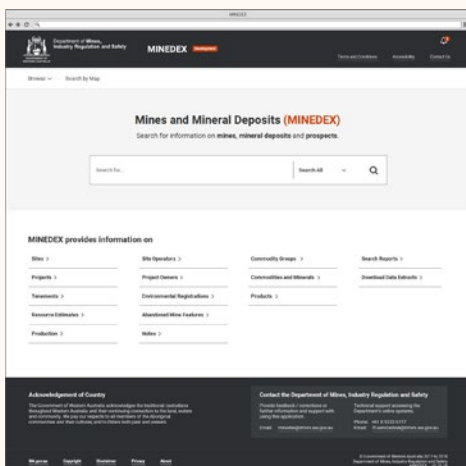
MINEDEX

Department of Mines, Industry Regulation and Safety

MINEDEX Development

Terms and Conditions Accessibility Contact Us

Browse Search by Map

Mines and Mineral Deposits (MINEDEX)

Search for information on mines, mineral deposits and prospects.

Search for...

Search All

MINEDEX provides information on

Sites >

Site Operators >

Commodity Groups >

Search Reports >

Projects >

Project Owners >

Commodities and Minerals >

Download Data Extracts >

Tenements >

Environmental Registrations >

Products >

Resource Estimates >

Abandoned Mine Features >

Production >

Notes >

Acknowledgement of Country

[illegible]

Contact the Department of Mines, Industry Regulation and Safety

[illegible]

Email: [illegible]

Phone: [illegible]

Email: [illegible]

WA.gov.au Copyright Disclaimer Privacy About

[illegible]